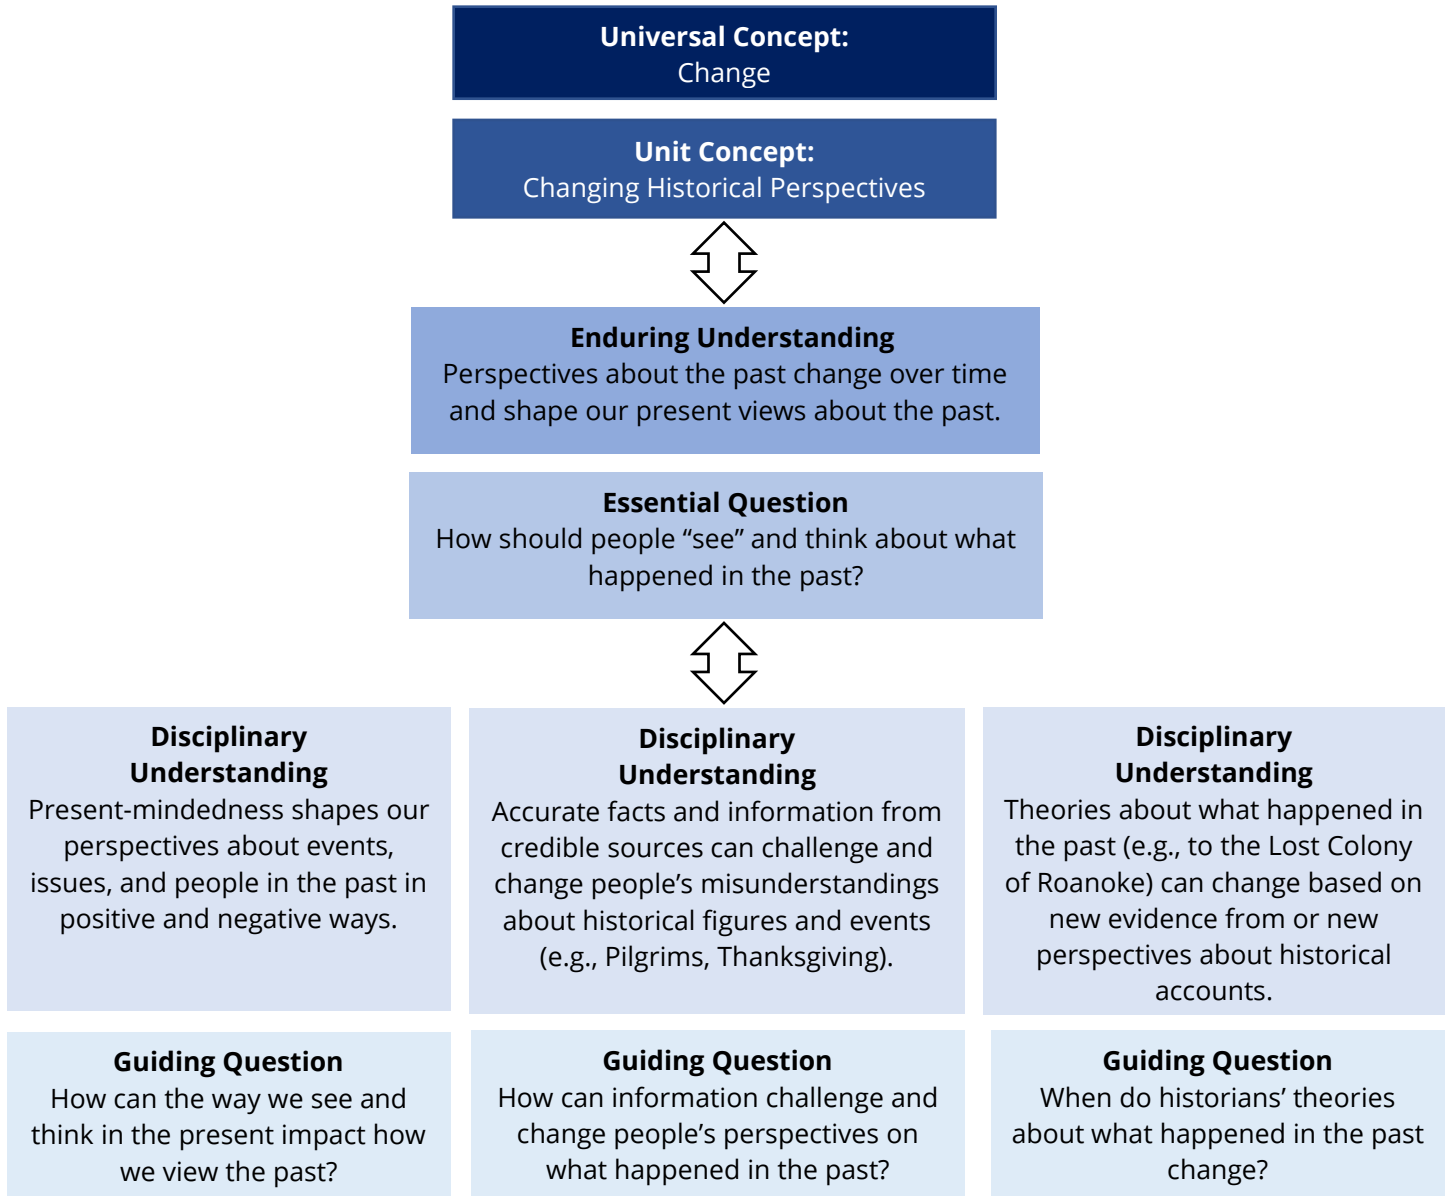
Universal Concept:
Change

Unit Concept:
Changing Historical Perspectives

Enduring Understanding
Perspectives about the past change over time and shape our present views about the past.

Essential Question
How should people “see” and think about what happened in the past?

Disciplinary Understanding
Present-mindedness shapes our perspectives about events, issues, and people in the past in positive and negative ways.

Disciplinary Understanding
Accurate facts and information from credible sources can challenge and change people’s misunderstandings about historical figures and events (e.g., Pilgrims, Thanksgiving).

Disciplinary Understanding
Theories about what happened in the past (e.g., to the Lost Colony of Roanoke) can change based on new evidence from or new perspectives about historical accounts.

Guiding Question
How can the way we see and think in the present impact how we view the past?

Guiding Question
How can information challenge and change people’s perspectives on what happened in the past?

Guiding Question
When do historians’ theories about what happened in the past change?